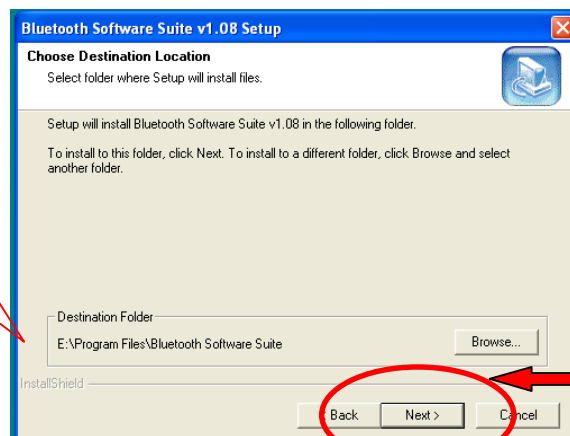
Bluetooth Software Suite v1.08 Setup

Choose Destination Location
Select folder where Setup will install files.

Setup will install Bluetooth Software Suite v1.08 in the following folder.

To install to this folder, click Next. To install to a different folder, click Browse and select another folder.

Destination Folder
E:\Program Files\Bluetooth Software Suite
Browse...

InstallShield

< Back
Next >
Cancel